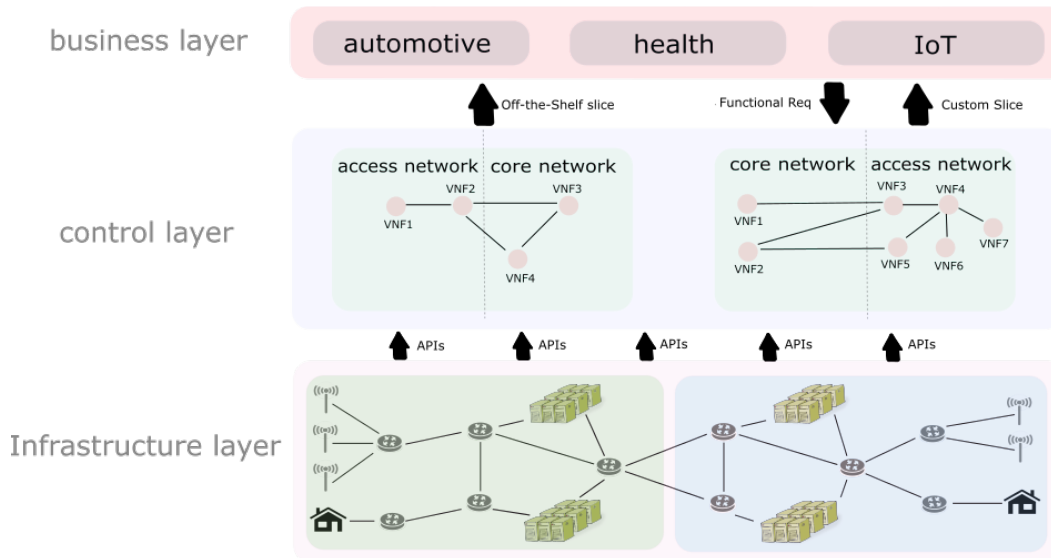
business layer

automotive

health

IoT

Off-the-Shelf slice

Functional Req

Custom Slice

control layer

access network

core network

VNF1

VNF2

VNF3

VNF4

core network

access network

VNF1

VNF2

VNF3

VNF4

VNF5

VNF6

VNF7

APIs

APIs

APIs

APIs

APIs

Infrastructure layer